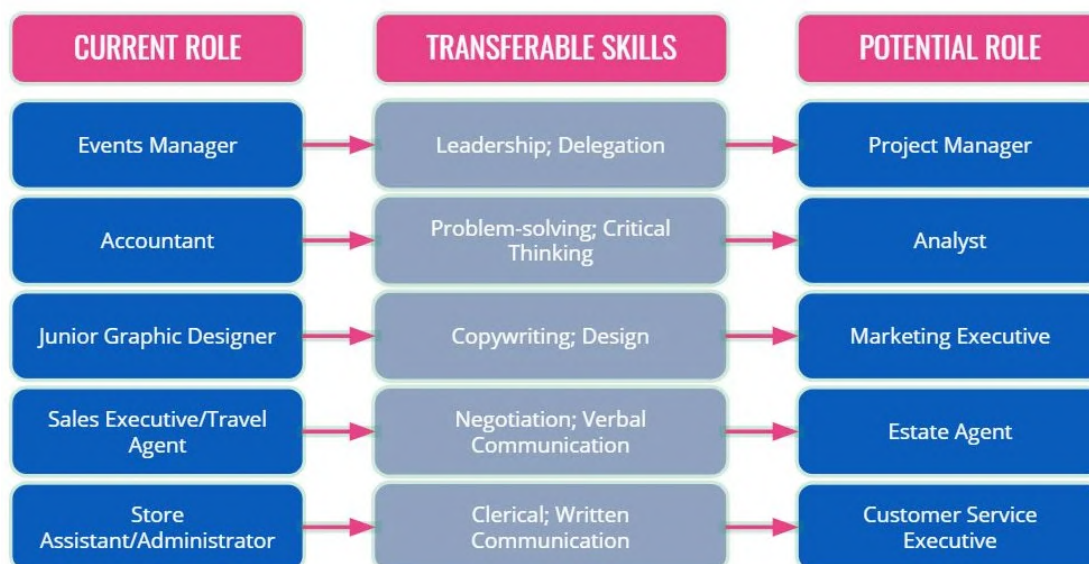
| CURRENT ROLE | TRANSFERABLE SKILLS | POTENTIAL ROLE |
|---|---|---|
| Events Manager | Leadership; Delegation | Project Manager |
| Accountant | Problem-solving; Critical Thinking | Analyst |
| Junior Graphic Designer | Copywriting; Design | Marketing Executive |
| Sales Executive/Travel Agent | Negotiation; Verbal Communication | Estate Agent |
| Store Assistant/Administrator | Clerical; Written Communication | Customer Service Executive |